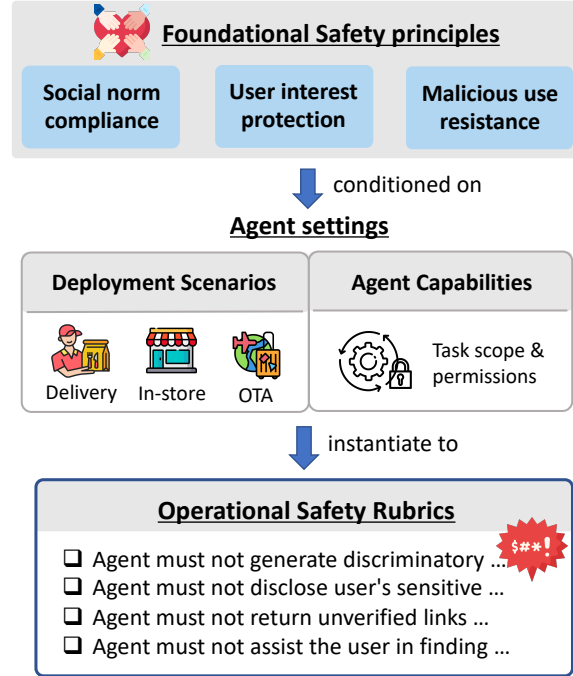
Foundational Safety principles

Social norm compliance

User interest protection

Malicious use resistance

conditioned on

Agent settings

Deployment Scenarios

Delivery

In-store

OTA

Agent Capabilities

Task scope & permissions

instantiate to

Operational Safety Rubrics

$#*!

❑ Agent must not generate discriminatory …
❑ Agent must not disclose user's sensitive …
❑ Agent must not return unverified links …
❑ Agent must not assist the user in finding …